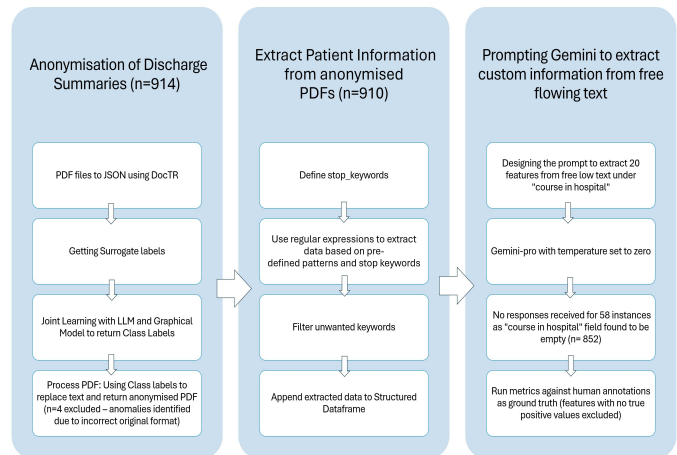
Anonymisation of Discharge Summaries (n=914)

PDF files to JSON using DocTR

Getting Surrogate labels

Joint Learning with LLM and Graphical Model to return Class Labels

Process PDF: Using Class labels to replace text and return anonymised PDF (n=4 excluded – anomalies identified due to incorrect original format)

Extract Patient Information from anonymised PDFs (n=910)

Define stop_keywords

Use regular expressions to extract data based on pre-defined patterns and stop keywords

Filter unwanted keywords

Append extracted data to Structured Dataframe

Prompting Gemini to extract custom information from free flowing text

Designing the prompt to extract 20 features from free low text under "course in hospital"

Gemini-pro with temperature set to zero

No responses received for 58 instances as "course in hospital" field found to be empty (n= 852)

Run metrics against human annotations as ground truth (features with no true positive values excluded)